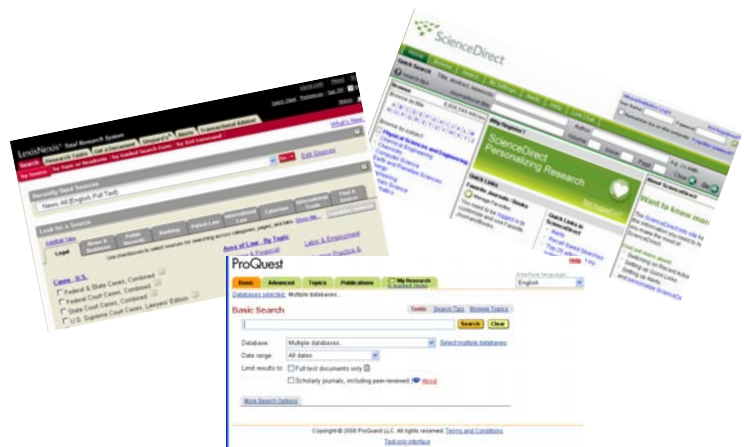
LexisNexis® Total Research System

Search | Research Tasks | Get a Document | Shepard's® | Alerts | Transactional Advisor

What's New

Edit Sources

Recently Used Sources

News, All (English, Full Text)

Look for a Source

Legal | News & Business | Public Records | Banking | Patent Law | Find a Source

Area of Law - By Topic

Labor & Employment

Cases - U.S.

Federal & State Cases, Combined

Federal Court Cases, Combined

State Court Cases, Combined

U.S. Supreme Court Cases, Lawyers' Edition

ScienceDirect

Home | Browse | Search | My Settings | Alerts | Help

Quick Search

Physical Sciences and Engineering

Why Register?

ScienceDirect Personalizing Research

Quick Links

Want to know more

ProQuest

Basic | Advanced | Topics | Publications | My Research

Interface language:

English

Databases selected: Multiple databases...

Basic Search

Tools: Search Tips Browse Topics

Search | Clear

Database: Multiple databases... Select multiple databases

Date range: All dates

Limit results to: Full text documents only

Scholarly journals, including peer-reviewed About

More Search Options

Copyright © 2008 ProQuest LLC. All rights reserved. Terms and Conditions

Text-only interface